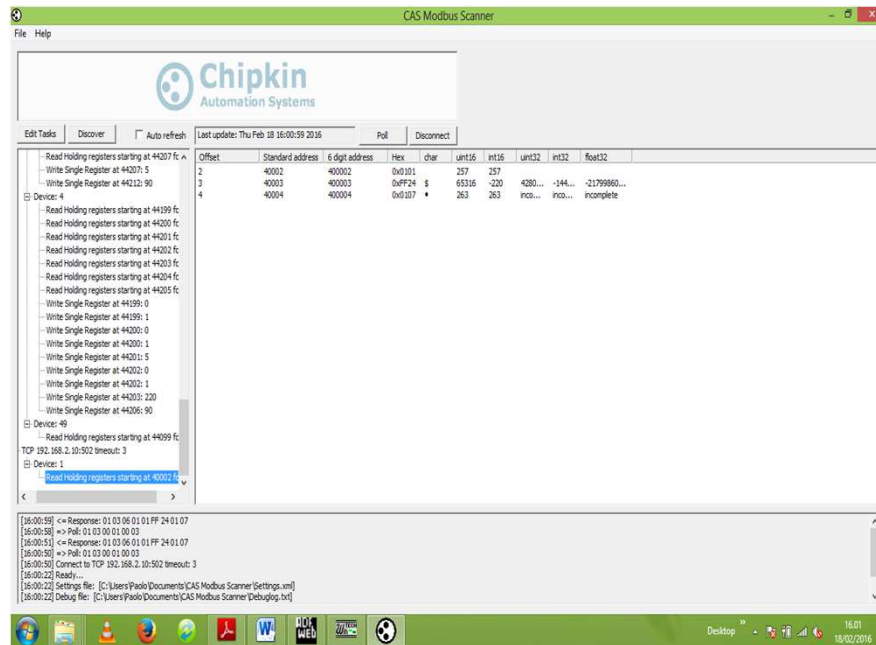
CAS Modbus Scanner

File Help

Chipkin
Automation Systems

Edit Tasks
Discover
Auto refresh
Last update: Thu Feb 18 16:00:59 2016
Poll
Disconnect

Read Holding registers starting at 44207 fc
Write Single Register at 44207: 5
Write Single Register at 44212: 90
Device: 4
Read Holding registers starting at 44199 fc
Read Holding registers starting at 44200 fc
Read Holding registers starting at 44201 fc
Read Holding registers starting at 44202 fc
Read Holding registers starting at 44203 fc
Read Holding registers starting at 44204 fc
Read Holding registers starting at 44205 fc
Write Single Register at 44199: 0
Write Single Register at 44199: 1
Write Single Register at 44200: 0
Write Single Register at 44200: 1
Write Single Register at 44201: 5
Write Single Register at 44202: 0
Write Single Register at 44202: 1
Write Single Register at 44203: 220
Write Single Register at 44206: 90
Device: 49
Read Holding registers starting at 44099 fc
TCP 192.168.2.10:502 timeout: 3
Device: 1
Read Holding registers starting at 40002 fc

| Offset | Standard address | 6 digit address | Hex | char | uint16 | int16 | uint32 | int32 | float32 |
|---|---|---|---|---|---|---|---|---|---|
| 2 | 40002 | 400002 | 0x0101 | | 257 | 257 | | | |
| 3 | 40003 | 400003 | 0xFF24 | $ | 65316 | -220 | 4280... | -144... | -21799860... |
| 4 | 40004 | 400004 | 0x0107 | • | 263 | 263 | inco... | inco... | incomplete |

[16:00:59] <= Response: 01 03 06 01 01 FF 24 01 07
[16:00:58] => Poll: 01 03 00 01 00 03
[16:00:51] <= Response: 01 03 06 01 01 FF 24 01 07
[16:00:50] => Poll: 01 03 00 01 00 03
[16:00:50] Connect to TCP 192.168.2.10:502 timeout: 3
[16:00:22] Ready...
[16:00:22] Settings file: [C:\Users\Paolo\Documents\CAS Modbus Scanner\Settings.xml]
[16:00:22] Debug file: [C:\Users\Paolo\Documents\CAS Modbus Scanner\Debuglog.txt]

Desktop
16.01
18/02/2016